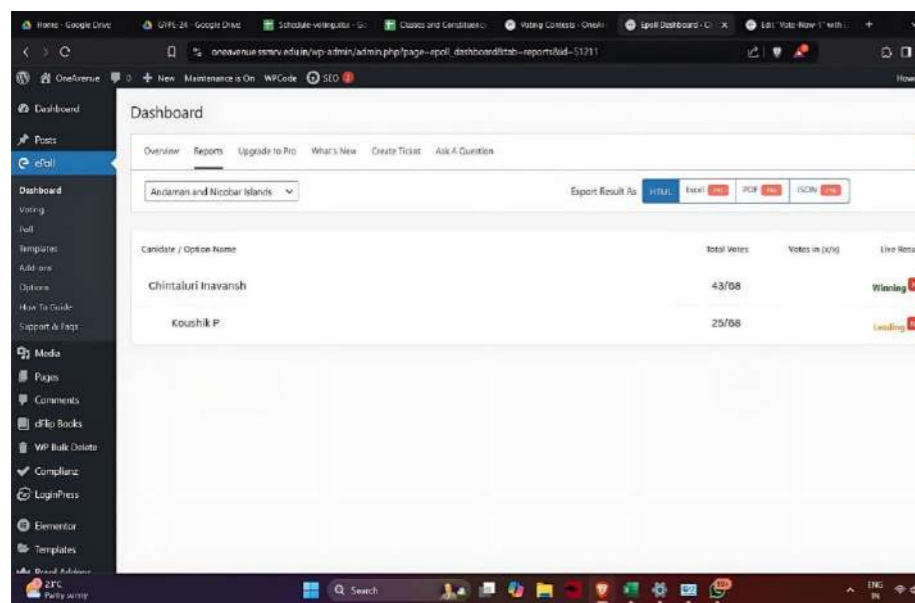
Home - Google Drive | GYPE-24 - Google Drive | Schedule-voting.xlsx - Go | Classes and Constituenc | Voting Contests - OneAv | Epoll Dashboard - O × | Edit "Vote-Now-1" with | +

oneavenue.ssrv.edu.in/wp-admin/admin.php?page=epoll_dashboard&tab=reports&id=51211

OneAvenue 0 + New Maintenance is On WPCode SEO

How

Dashboard
Posts
ePoll
Dashboard
Voting
Poll
Templates
Add-ons
Options
How To Guide
Support & Faqs
Media
Pages
Comments
dFlip Books
WP Bulk Delete
Complianz
LoginPress
Elementor
Templates
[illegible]

Dashboard

Overview Reports Upgrade to Pro What's New Create Ticket Ask A Question

Andaman and Nicobar Islands

Export Result As HTML Excel PRO PDF PRO JSON PRO

| Canidate / Option Name | Total Votes | Votes in (x/x) | Live Resu |
|---|---|---|---|
| Chintaluri Inavansh | 43/68 | | Winning |
| Koushik P | 25/68 | | Leading |

21°C Partly sunny

Search

ENG IN